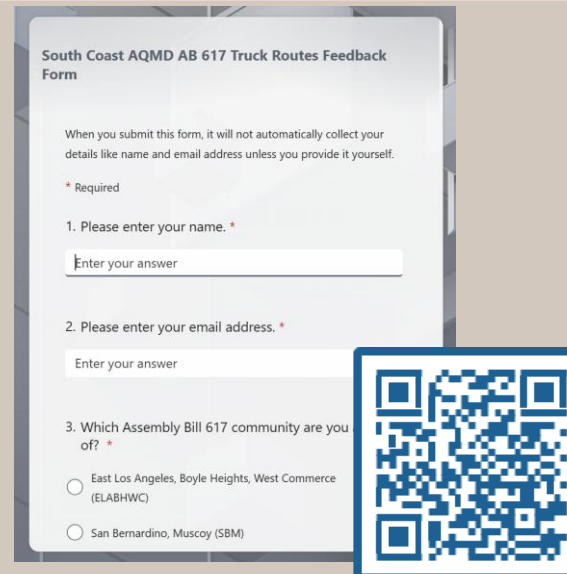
South Coast AQMD AB 617 Truck Routes Feedback Form

When you submit this form, it will not automatically collect your details like name and email address unless you provide it yourself.

* Required

1. Please enter your name. *

Enter your answer

2. Please enter your email address. *

Enter your answer

3. Which Assembly Bill 617 community are you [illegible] of? *

East Los Angeles, Boyle Heights, West Commerce (ELABHWC)

San Bernardino, Muscoy (SBM)